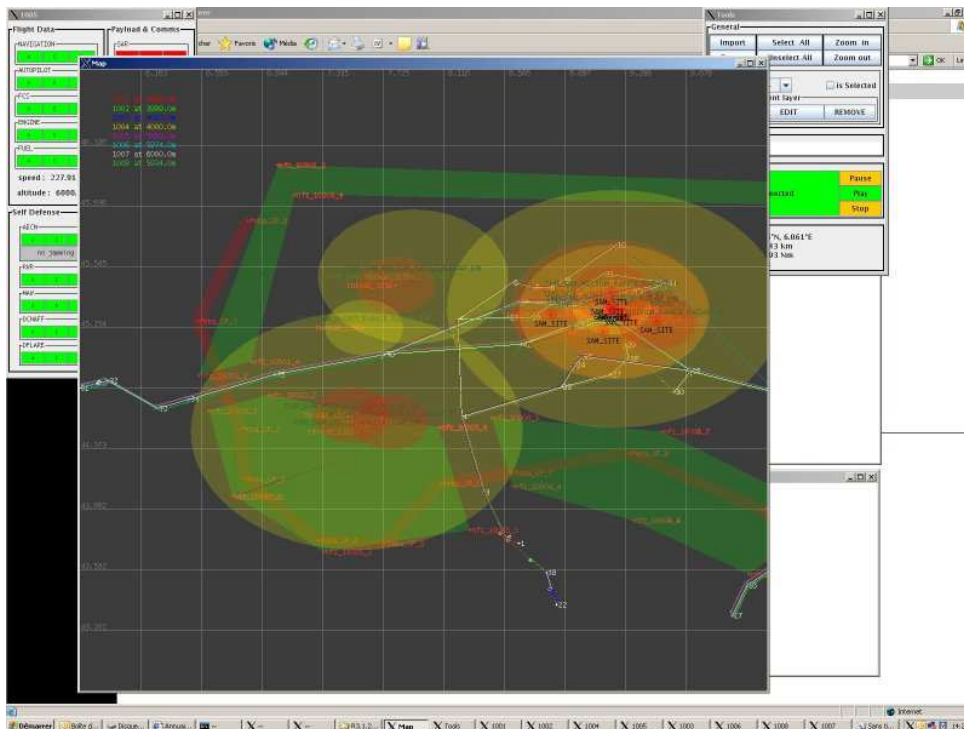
Flight Data
NAVIGATION
AUTOPILOT
FCC
ENGINE
FUEL
speed : 227.91
altitude : 6000.
Self Defense
ECM
no jamming
RWR
MAW
CHAFF
FLARE
Payload & Comms
Favoris Média
Map
1002 at 3500.0m
1004 at 4000.0m
1006 at 5574.0m
1007 at 6000.0m
SAM_SITE
SAM_SITE
SAM_SITE
SAM_SITE
SAM_SITE
Tools
General
Import
Select All
Zoom in
Unselect All
Zoom out
is Selected
int layer
EDIT
REMOVE
Pause
Play
Stop
ected
°N, 6.061°E
83 km
93 Nm
OK
Internet
Démarrer
Map
Tools
1001
1002
1004
1005
1003
1006
1008
1007